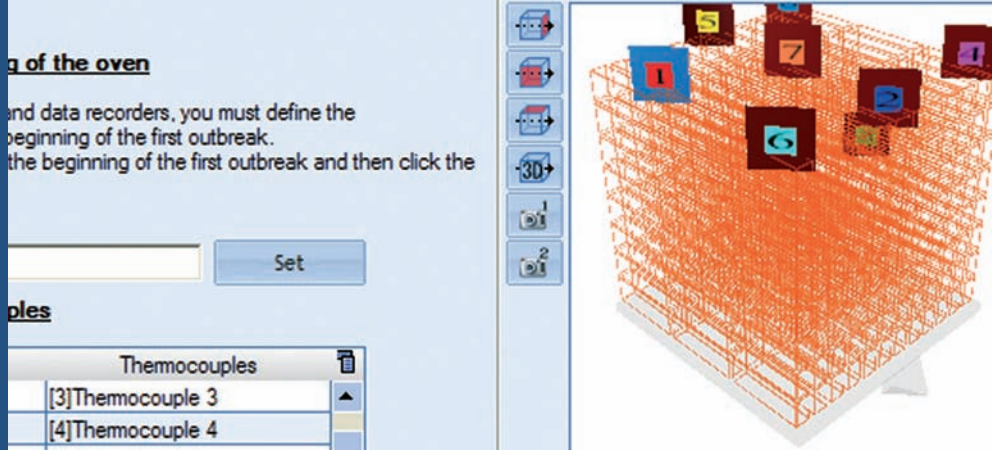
g of the oven

nd data recorders, you must define the beginning of the first outbreak.
the beginning of the first outbreak and then click the

Set

ples

| Thermocouples |
|---|
| [3]Thermocouple 3 |
| [4]Thermocouple 4 |

3D

1

2

5

7

1

4

2

6

8